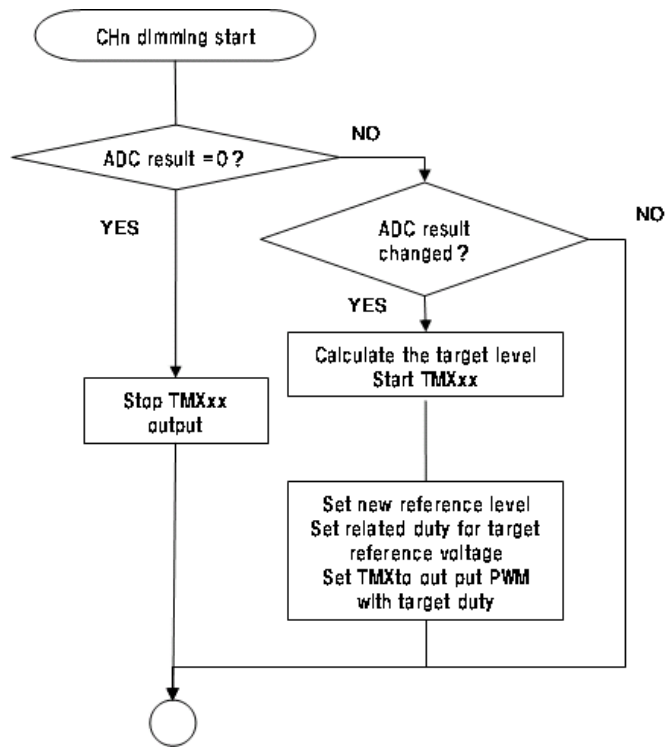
CHn dimming start

ADC result = 0 ?

NO

YES

ADC result changed ?

NO

YES

Calculate the target level
Start TMXxx

Stop TMXxx output

Set new reference level
Set related duty for target reference voltage
Set TMXto out put PWM with target duty